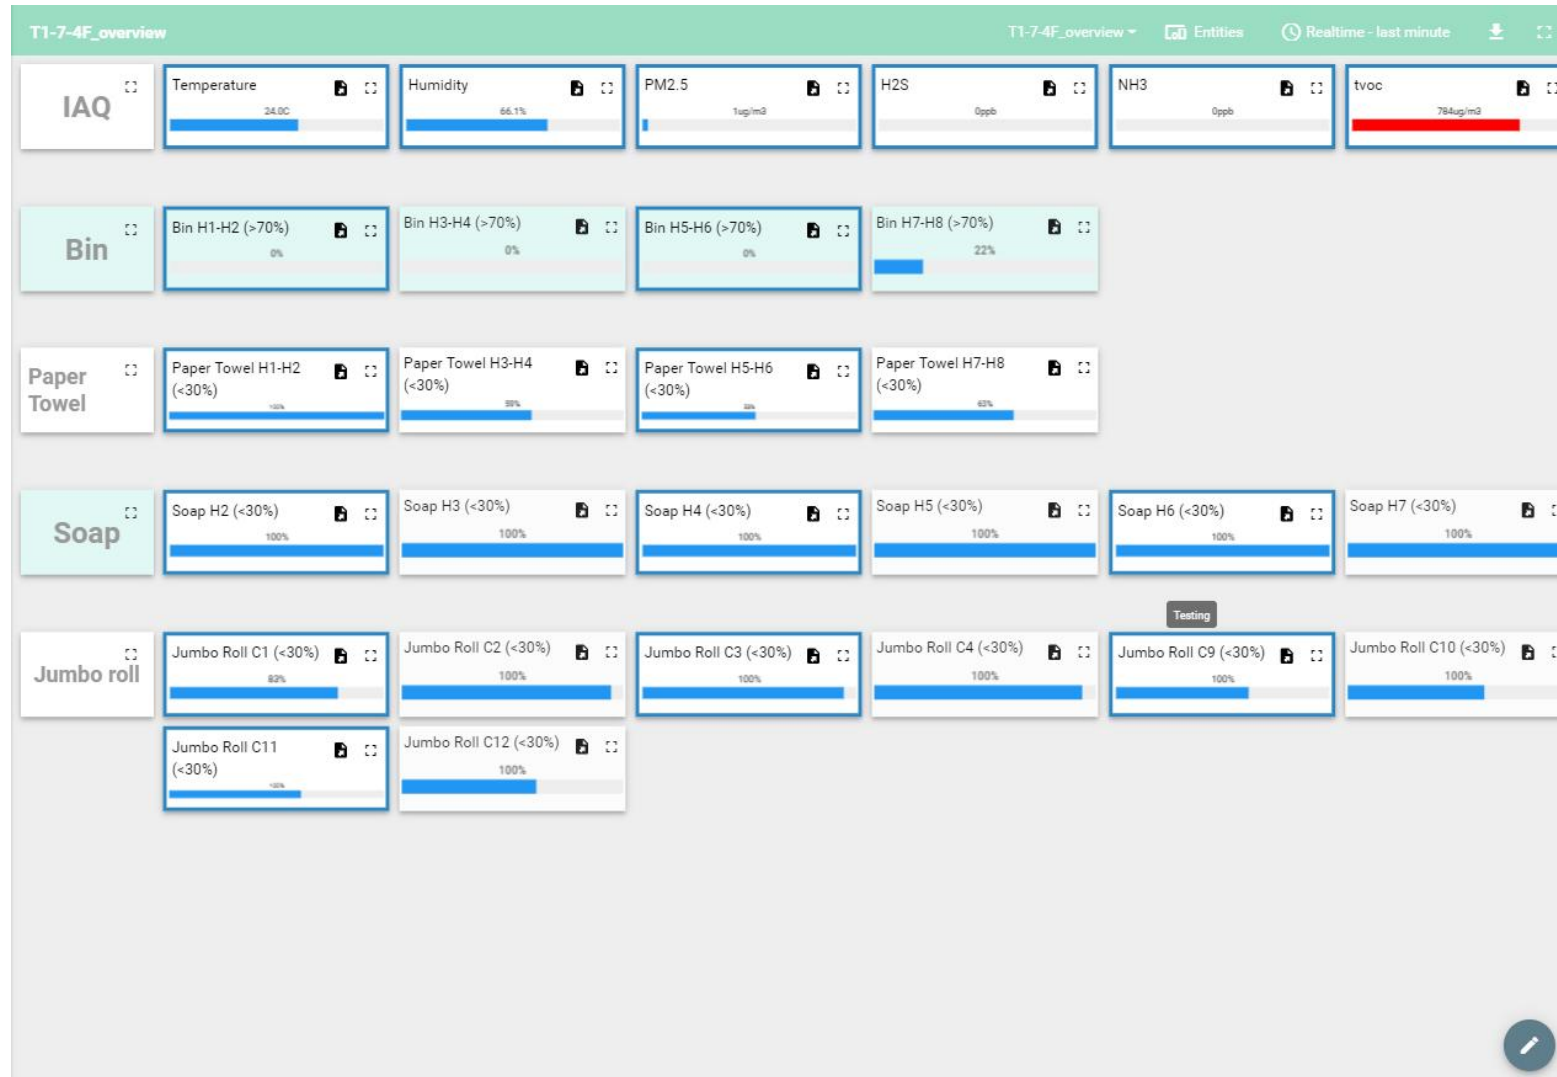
T1-7-4F_overview

T1-7-4F_overview Entities Realtime - last minute

IAQ

Temperature
24.0C

Humidity
66.1%

PM2.5
1ug/m3

H2S
0ppb

NH3
0ppb

tvoc
784ug/m3

Bin

Bin H1-H2 (>70%)
0%

Bin H3-H4 (>70%)
0%

Bin H5-H6 (>70%)
0%

Bin H7-H8 (>70%)
22%

Paper Towel

Paper Towel H1-H2 (<30%)
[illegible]

Paper Towel H3-H4 (<30%)
59%

Paper Towel H5-H6 (<30%)
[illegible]

Paper Towel H7-H8 (<30%)
63%

Soap

Soap H2 (<30%)
100%

Soap H3 (<30%)
100%

Soap H4 (<30%)
100%

Soap H5 (<30%)
100%

Soap H6 (<30%)
100%

Soap H7 (<30%)
100%

Testing

Jumbo roll

Jumbo Roll C1 (<30%)
83%

Jumbo Roll C2 (<30%)
100%

Jumbo Roll C3 (<30%)
100%

Jumbo Roll C4 (<30%)
100%

Jumbo Roll C9 (<30%)
100%

Jumbo Roll C10 (<30%)
100%

Jumbo Roll C11 (<30%)
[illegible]

Jumbo Roll C12 (<30%)
100%